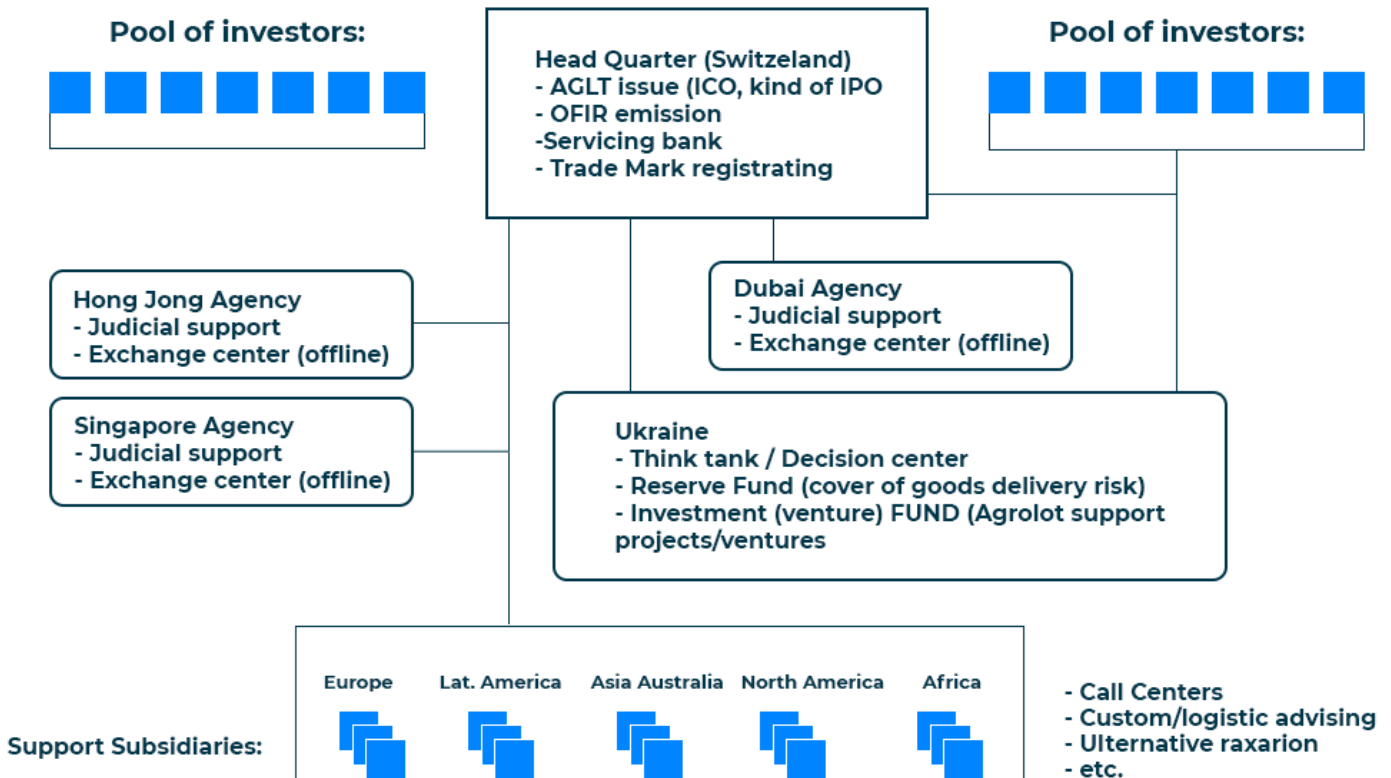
Pool of investors:

Head Quarter (Switzeland)
- AGLT issue (ICO, kind of IPO
- OFIR emission
-Servicing bank
- Trade Mark registrating

Pool of investors:

Hong Jong Agency
- Judicial support
- Exchange center (offline)

Dubai Agency
- Judicial support
- Exchange center (offline)

Singapore Agency
- Judicial support
- Exchange center (offline)

Ukraine
- Think tank / Decision center
- Reserve Fund (cover of goods delivery risk)
- Investment (venture) FUND (Agrolot support projects/ventures

Europe
Lat. America
Asia Australia
North America
Africa

Support Subsidiaries:

- Call Centers
- Custom/logistic advising
- Ulternative raxarion
- etc.